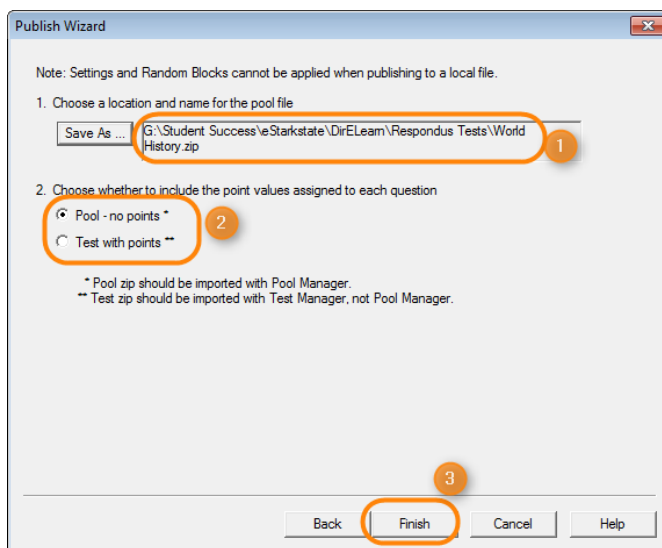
Publish Wizard

Note: Settings and Random Blocks cannot be applied when publishing to a local file.

1. Choose a location and name for the pool file

Save As ...

G:\Student Success\eStarkstate\DirELearn\Respondus Tests\World History.zip

1

2. Choose whether to include the point values assigned to each question

Pool - no points *

Test with points **

2

* Pool zip should be imported with Pool Manager.
** Test zip should be imported with Test Manager, not Pool Manager.

3

Back

Finish

Cancel

Help